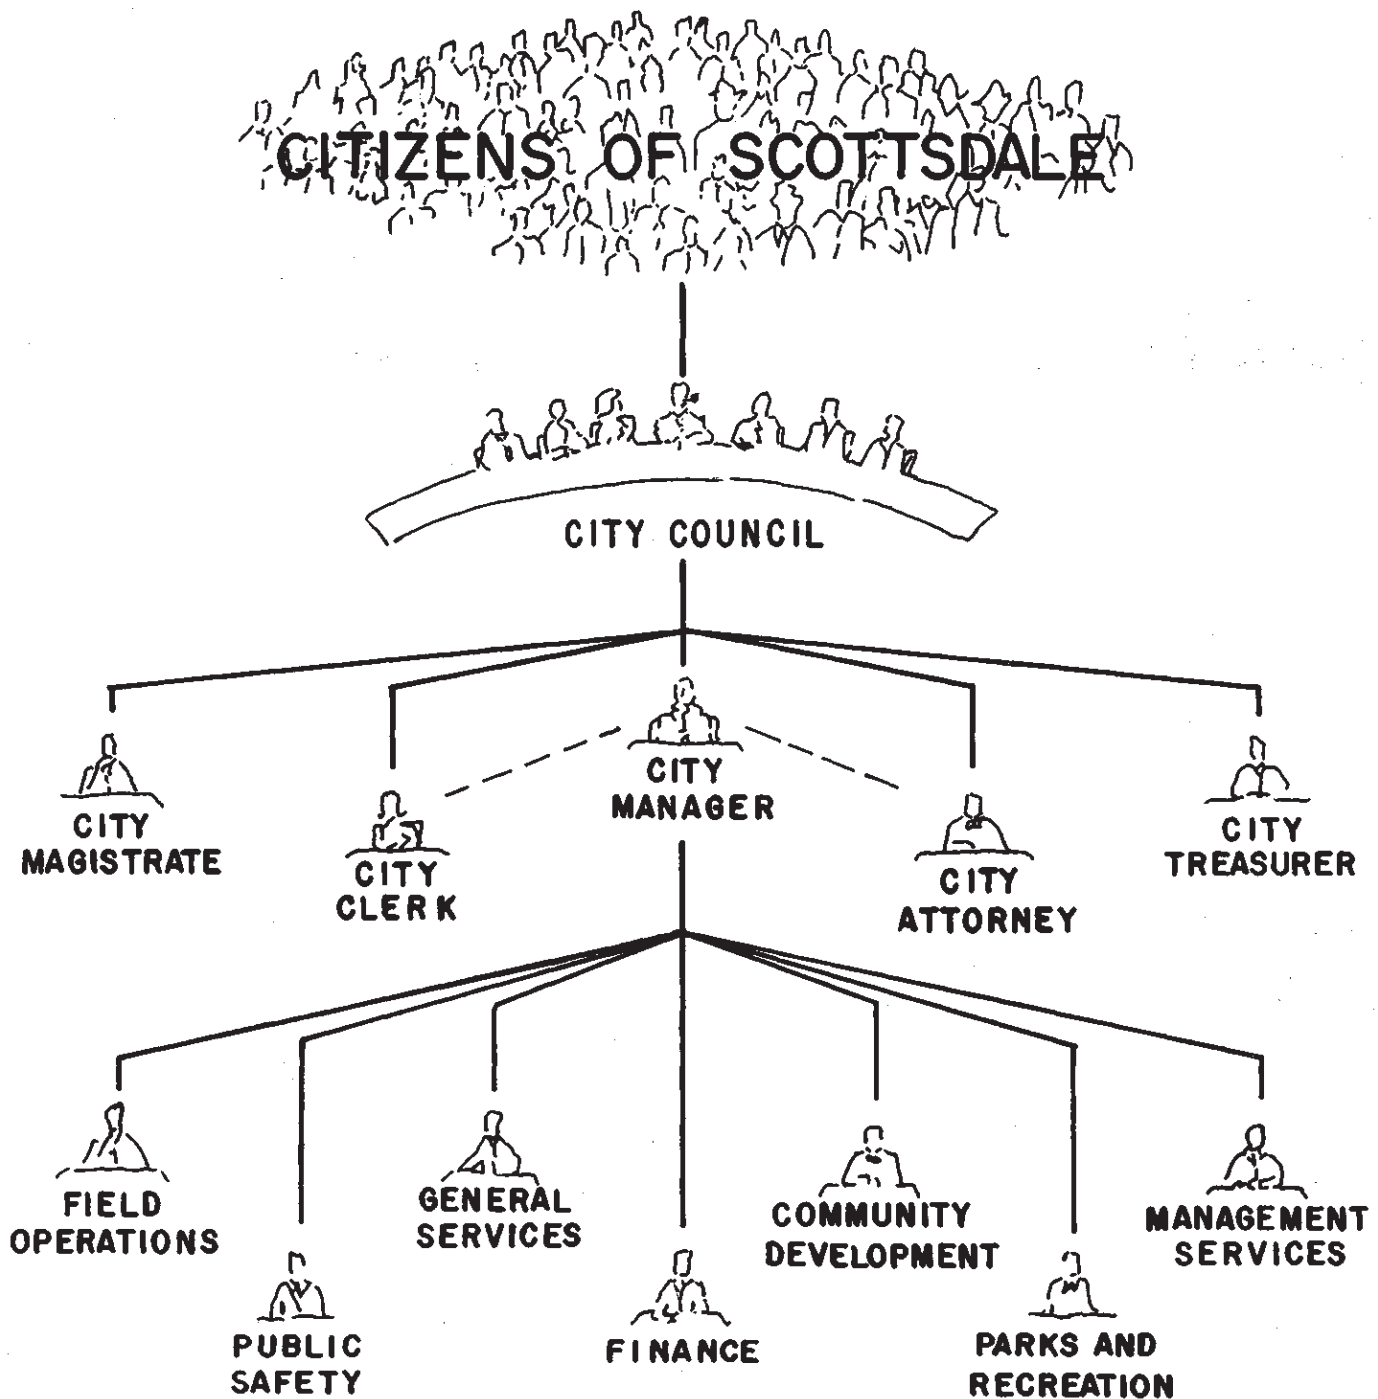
CITIZENS OF SCOTTSDALE

CITY COUNCIL

CITY MAGISTRATE

CITY CLERK

CITY MANAGER

CITY ATTORNEY

CITY TREASURER

FIELD OPERATIONS

PUBLIC SAFETY

GENERAL SERVICES

FINANCE

COMMUNITY DEVELOPMENT

PARKS AND RECREATION

MANAGEMENT SERVICES